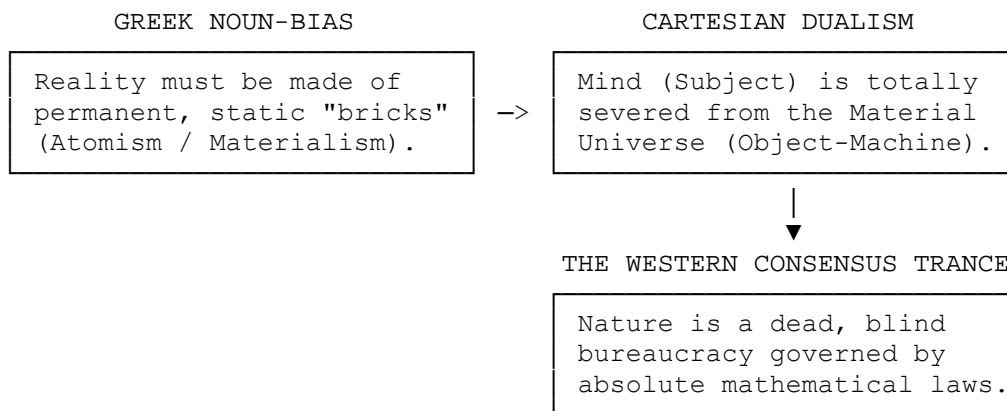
GREEK NOUN-BIAS

Reality must be made of permanent, static "bricks" (Atomism / Materialism).

—>

CARTESIAN DUALISM

Mind (Subject) is totally severed from the Material Universe (Object-Machine).

THE WESTERN CONSENSUS TRANCE

Nature is a dead, blind bureaucracy governed by absolute mathematical laws.